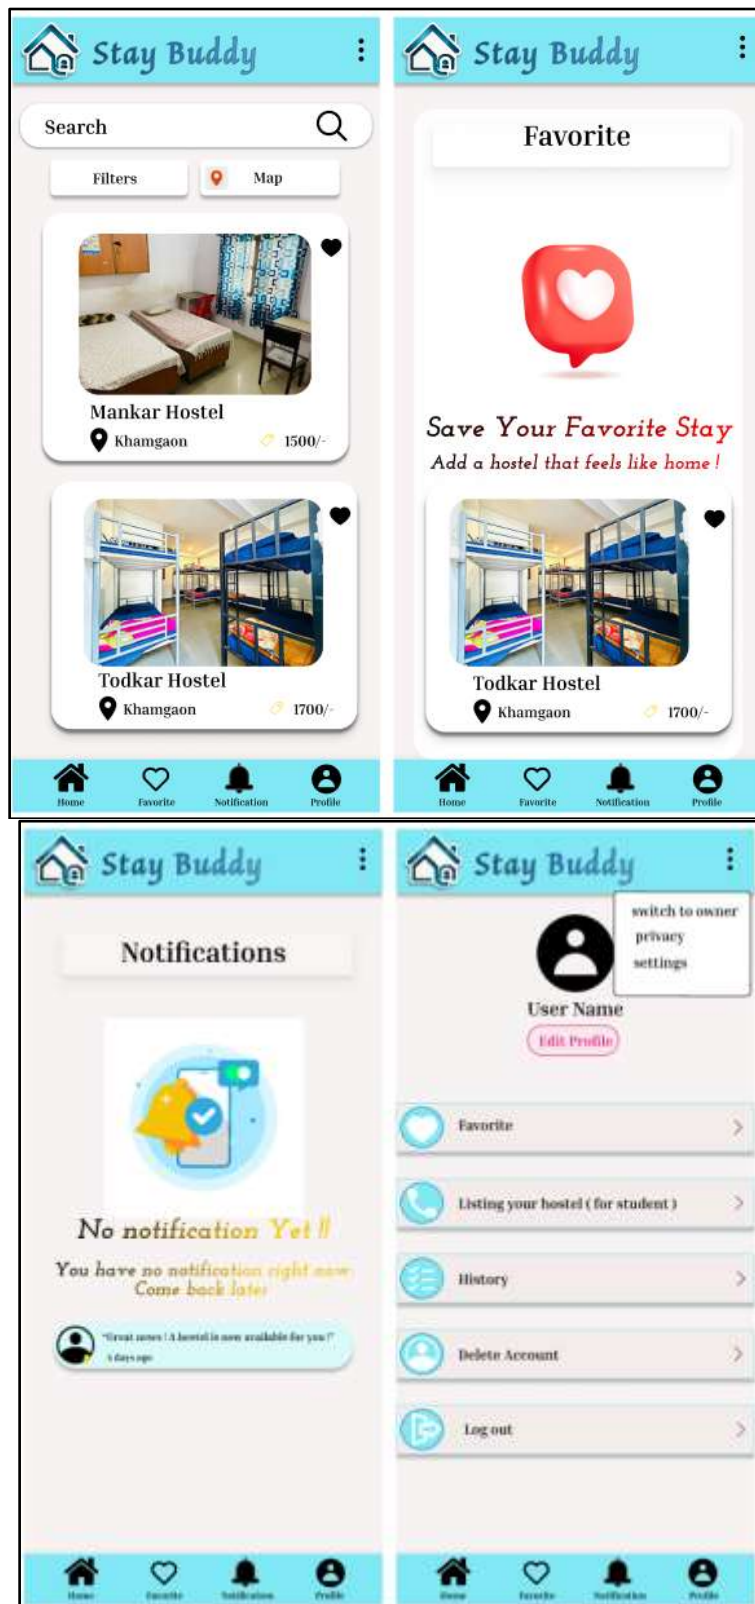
Stay Buddy

Search

Filters

Map

Mankar Hostel

Khamgaon

1500/-

Todkar Hostel

Khamgaon

1700/-

Home Favorite Notification Profile

Stay Buddy

Favorite

Save Your Favorite Stay

Add a hostel that feels like home !

Todkar Hostel

Khamgaon

1700/-

Home Favorite Notification Profile

Stay Buddy

Notifications

No notification Yet !!

You have no notification right now Come back later

"Great news ! A hostel is now available for you !"

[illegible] days ago

Home Favorite Notification Profile

Stay Buddy

switch to owner

privacy

settings

User Name

Edit Profile

Favorite

Listing your hostel ( for student )

History

Delete Account

Log out

Home Favorite Notification Profile